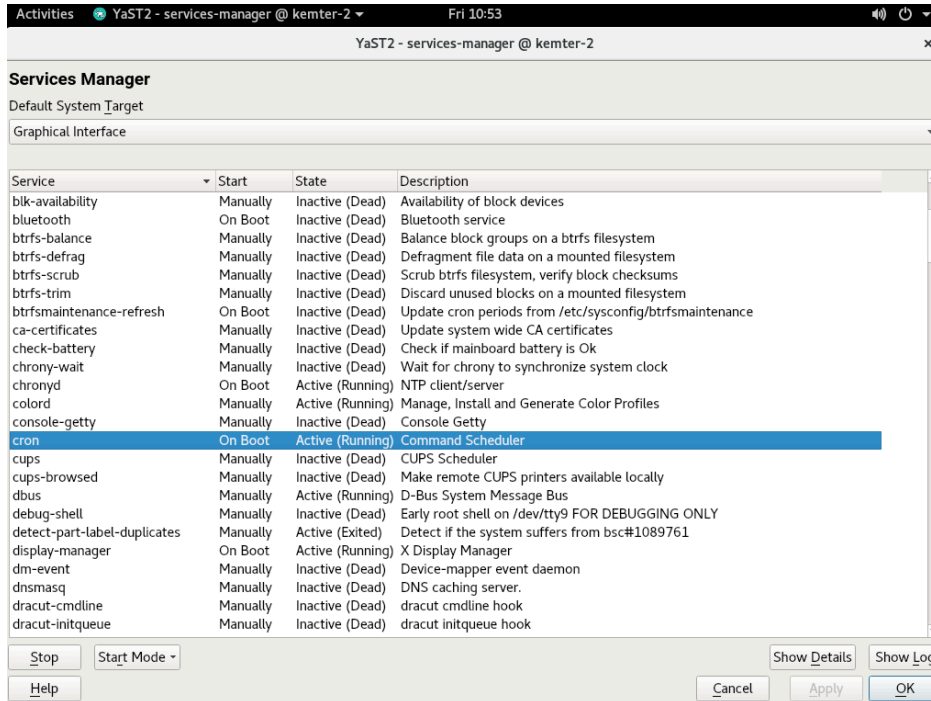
Activities YaST2 - services-manager @ kemter-2 ▾ Fri 10:53

YaST2 - services-manager @ kemter-2

Services Manager

Default System Target

Graphical Interface

| Service | Start | State | Description |
|---|---|---|---|
| blk-availability | Manually | Inactive (Dead) | Availability of block devices |
| bluetooth | On Boot | Inactive (Dead) | Bluetooth service |
| btrfs-balance | Manually | Inactive (Dead) | Balance block groups on a btrfs filesystem |
| btrfs-defrag | Manually | Inactive (Dead) | Defragment file data on a mounted filesystem |
| btrfs-scrub | Manually | Inactive (Dead) | Scrub btrfs filesystem, verify block checksums |
| btrfs-trim | Manually | Inactive (Dead) | Discard unused blocks on a mounted filesystem |
| btrfsmaintenance-refresh | On Boot | Inactive (Dead) | Update cron periods from /etc/sysconfig/btrfsmaintenance |
| ca-certificates | Manually | Inactive (Dead) | Update system wide CA certificates |
| check-battery | Manually | Inactive (Dead) | Check if mainboard battery is Ok |
| chrony-wait | Manually | Inactive (Dead) | Wait for chrony to synchronize system clock |
| chronyd | On Boot | Active (Running) | NTP client/server |
| colord | Manually | Active (Running) | Manage, Install and Generate Color Profiles |
| console-getty | Manually | Inactive (Dead) | Console Getty |
| cron | On Boot | Active (Running) | Command Scheduler |
| cups | Manually | Inactive (Dead) | CUPS Scheduler |
| cups-browsed | Manually | Inactive (Dead) | Make remote CUPS printers available locally |
| dbus | Manually | Active (Running) | D-Bus System Message Bus |
| debug-shell | Manually | Inactive (Dead) | Early root shell on /dev/tty9 FOR DEBUGGING ONLY |
| detect-part-label-duplicates | Manually | Active (Exited) | Detect if the system suffers from bsc#1089761 |
| display-manager | On Boot | Active (Running) | X Display Manager |
| dm-event | Manually | Inactive (Dead) | Device-mapper event daemon |
| dnsmasq | Manually | Inactive (Dead) | DNS caching server. |
| dracut-cmdline | Manually | Inactive (Dead) | dracut cmdline hook |
| dracut-initqueue | Manually | Inactive (Dead) | dracut initqueue hook |

Stop Start Mode ▾ Show Details Show Log

Help Cancel Apply OK